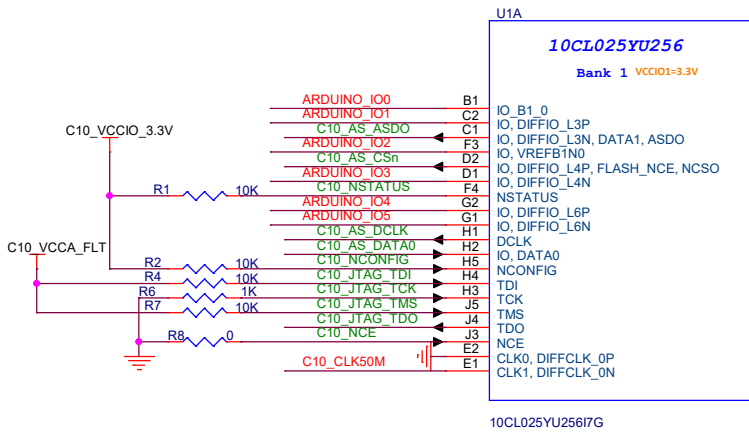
U1A

10CL025YU256

Bank 1 VCCIO1=3.3V

C10_VCCIO_3.3V

C10_VCCA_FLT

| Net | Pin | Function |
|---|---|---|
| ARDUINO_IO0 | B1 | IO_B1_0 |
| ARDUINO_IO1 | C2 | IO, DIFFIO_L3P |
| C10_AS_ASDO | C1 | IO, DIFFIO_L3N, DATA1, ASDO |
| ARDUINO_IO2 | F3 | IO, VREFB1N0 |
| C10_AS_CSn | D2 | IO, DIFFIO_L4P, FLASH_NCE, NCSO |
| ARDUINO_IO3 | D1 | IO, DIFFIO_L4N |
| C10_NSTATUS | F4 | NSTATUS |
| ARDUINO_IO4 | G2 | IO, DIFFIO_L6P |
| ARDUINO_IO5 | G1 | IO, DIFFIO_L6N |
| C10_AS_DCLK | H1 | DCLK |
| C10_AS_DATA0 | H2 | IO, DATA0 |
| C10_NCONFIG | H5 | NCONFIG |
| C10_JTAG_TDI | H4 | TDI |
| C10_JTAG_TCK | H3 | TCK |
| C10_JTAG_TMS | J5 | TMS |
| C10_JTAG_TDO | J4 | TDO |
| C10_NCE | J3 | NCE |
| | E2 | CLK0, DIFFCLK_0P |
| C10_CLK50M | E1 | CLK1, DIFFCLK_0N |

R1 10K
R2 10K
R4 10K
R6 1K
R7 10K
R8 0

10CL025YU256I7G